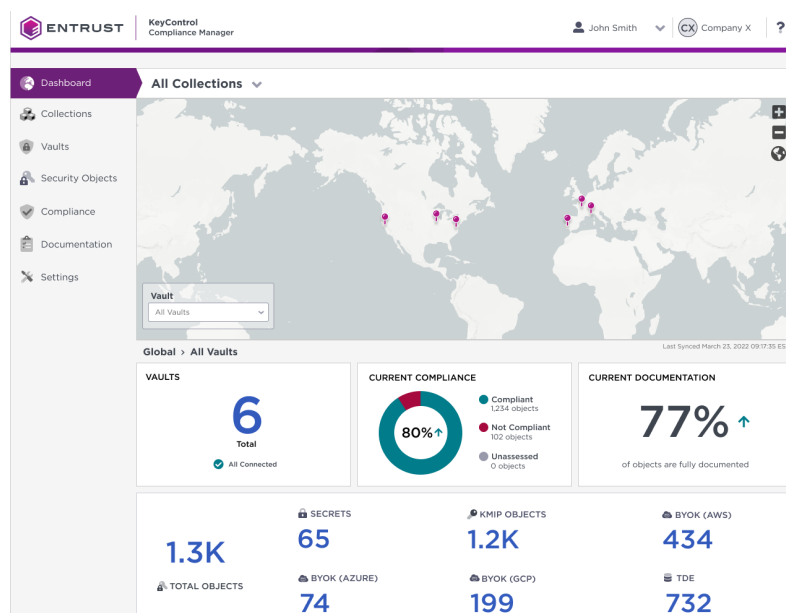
ENTRUST
KeyControl
Compliance Manager

John Smith
CX Company X
?

Dashboard
Collections
Vaults
Security Objects
Compliance
Documentation
Settings

All Collections

Vault
All Vaults

Global > All Vaults
Last Synced March 23, 2022 09:17:35 ES

VAULTS
6
Total
All Connected

CURRENT COMPLIANCE
80%
Compliant
1,234 objects
Not Compliant
102 objects
Unassessed
0 objects

CURRENT DOCUMENTATION
77%
of objects are fully documented

1.3K
TOTAL OBJECTS

SECRETS
65

KMIP OBJECTS
1.2K

BYOK (AWS)
434

BYOK (AZURE)
74

BYOK (GCP)
199

TDE
732